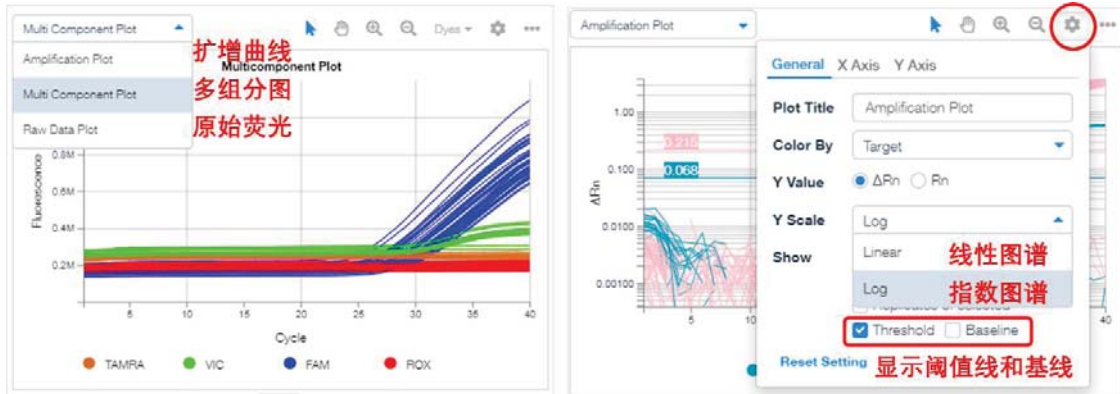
Multi Component Plot

Dyes

Amplification Plot

扩增曲线

Multi Component Plot

多组分图

Raw Data Plot

原始荧光

Multicomponent Plot

0.8M

0.6M

0.4M

0.2M

Fluorescence

5 10 15 20 25 30 35 40

Cycle

TAMRA VIC FAM ROX

Amplification Plot

General X Axis Y Axis

Plot Title Amplification Plot

Color By Target

Y Value ΔRn Rn

Y Scale Log

Show

Linear 线性图谱

Log 指数图谱

Threshold Baseline

Reset Setting 显示阈值线和基线

1.00

0.216

0.100

0.068

0.0100

0.00100

ΔRn

5 10

40